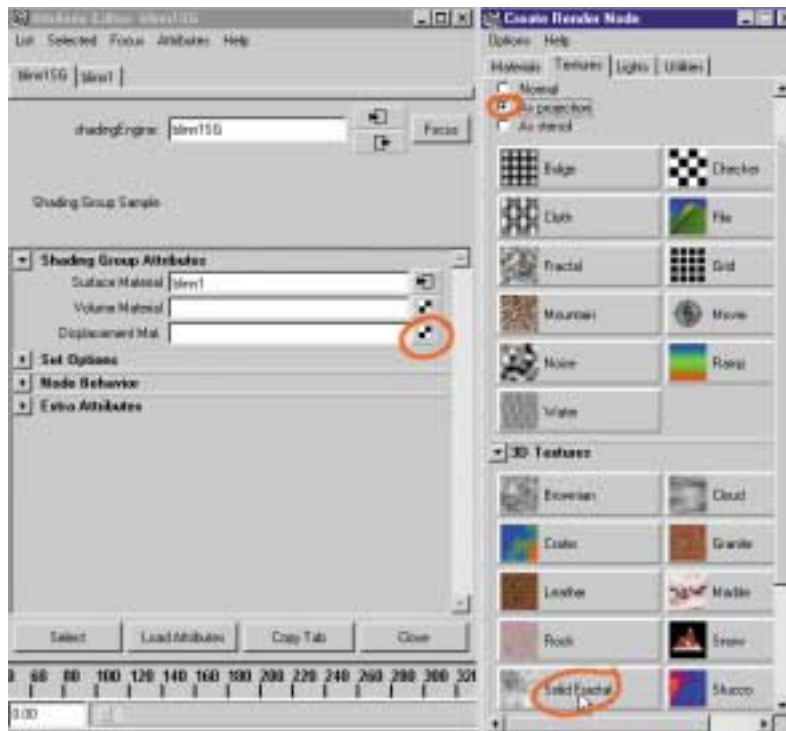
Attribute Editor: blinn1SG
List Selected Focus Attributes Help
blinn1SG | blinn1 |
shadingEngine: blinn1SG
Focus
Shading Group Sample
Shading Group Attributes
Surface Material blinn1
Volume Material
Displacement Mat.
Set Options
Node Behavior
Extra Attributes
Select | Load Attributes | Copy Tab | Close
60 80 100 120 140 160 180 200 220 240 260 280 300 32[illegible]
3.00

Create Render Node
Options Help
Materials | Textures | Lights | Utilities
Normal
As projection
As stencil
Bulge
Checker
Cloth
File
Fractal
Grid
Mountain
Movie
Noise
Ramp
Water
3D Textures
Brownian
Cloud
Crater
Granite
Leather
Marble
Rock
Snow
Solid Fractal
Stucco